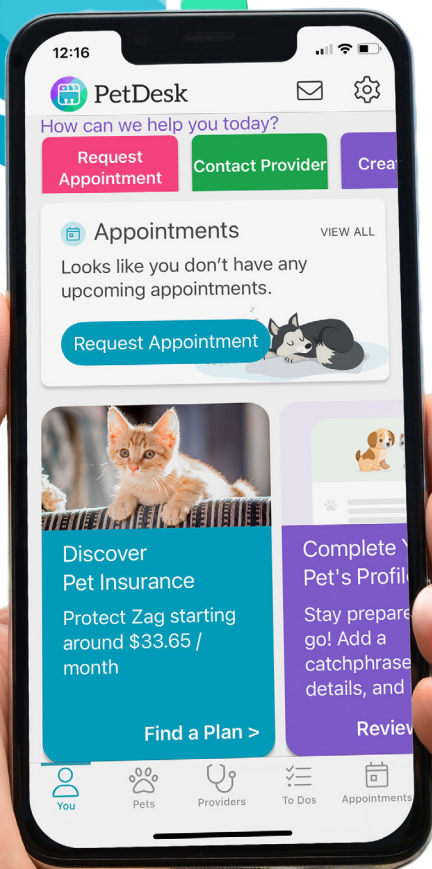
12:16

PetDesk

How can we help you today?

Request Appointment

Contact Provider

Crea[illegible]

Appointments

VIEW ALL

Looks like you don't have any upcoming appointments.

Request Appointment

Discover Pet Insurance

Protect Zag starting around $33.65 / month

Find a Plan >

Complete Y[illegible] Pet's Profil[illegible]

Stay prepare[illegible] go! Add a catchphrase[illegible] details, and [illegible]

Review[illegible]

You

Pets

Providers

To Dos

Appointments